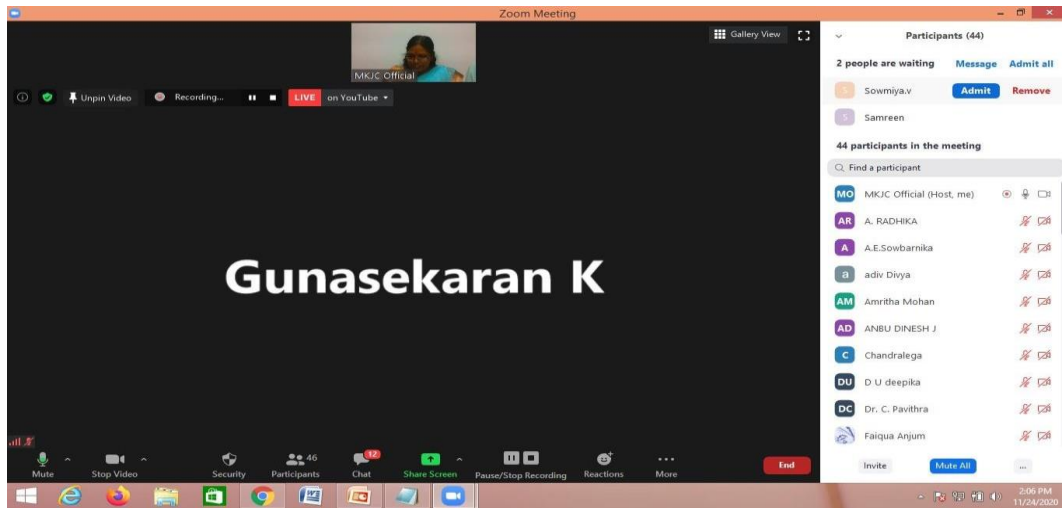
Zoom Meeting

MKJC Official

Gallery View

Unpin Video

Recording...

LIVE on YouTube

Gunasekaran K

Participants (44)

2 people are waiting Message Admit all

Sowmiya.v Admit Remove

Samreen

44 participants in the meeting

Find a participant

MO MKJC Official (Host, me)

AR A. RADHIKA

A A.E.Sowbarnika

a adiv Divya

AM Amritha Mohan

AD ANBU DINESH J

C Chandralega

DU D U deepika

DC Dr. C. Pavithra

Faiqua Anjum

Invite Mute All ...

Mute Stop Video Security 46 Participants 12 Chat Share Screen Pause/Stop Recording Reactions More End

2:06 PM 11/24/2020